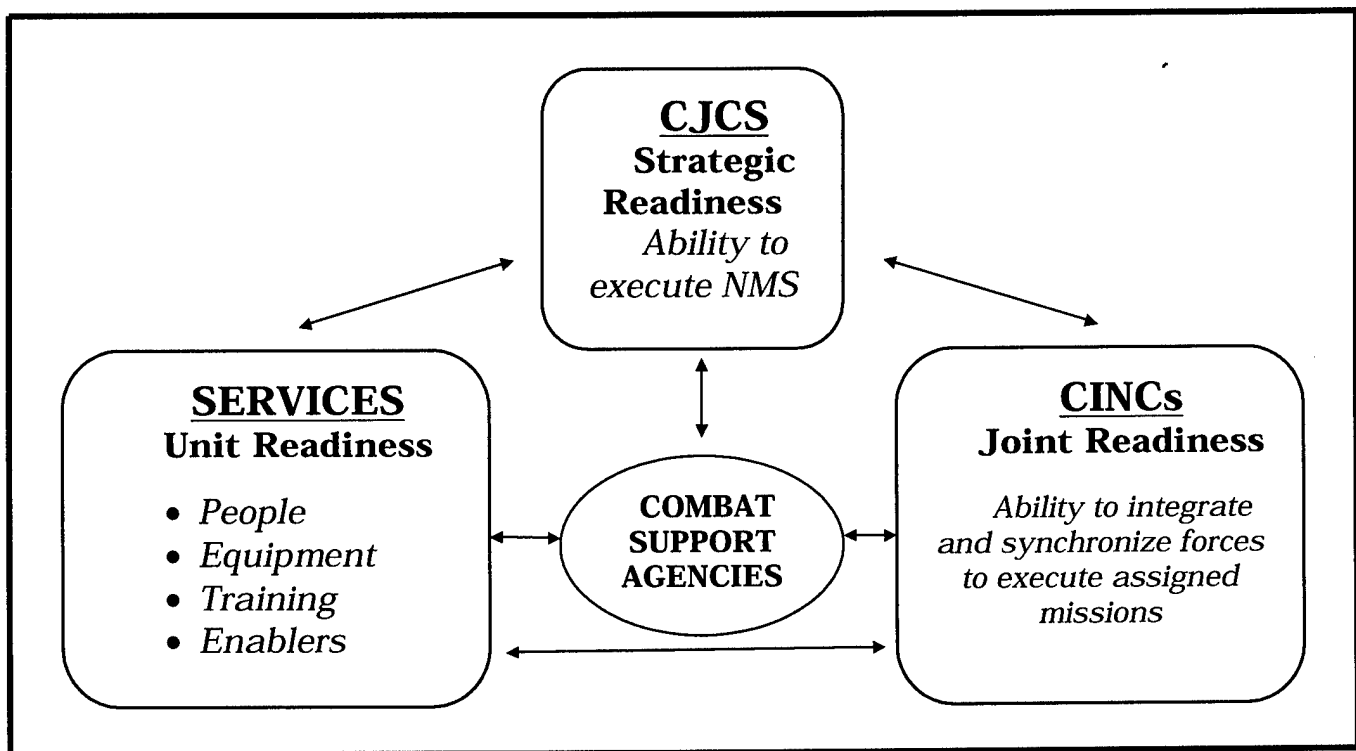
CJCS
Strategic Readiness
Ability to execute NMS

SERVICES
Unit Readiness

- People
- Equipment
- Training
- Enablers

COMBAT SUPPORT AGENCIES

CINCs
Joint Readiness

Ability to integrate and synchronize forces to execute assigned missions